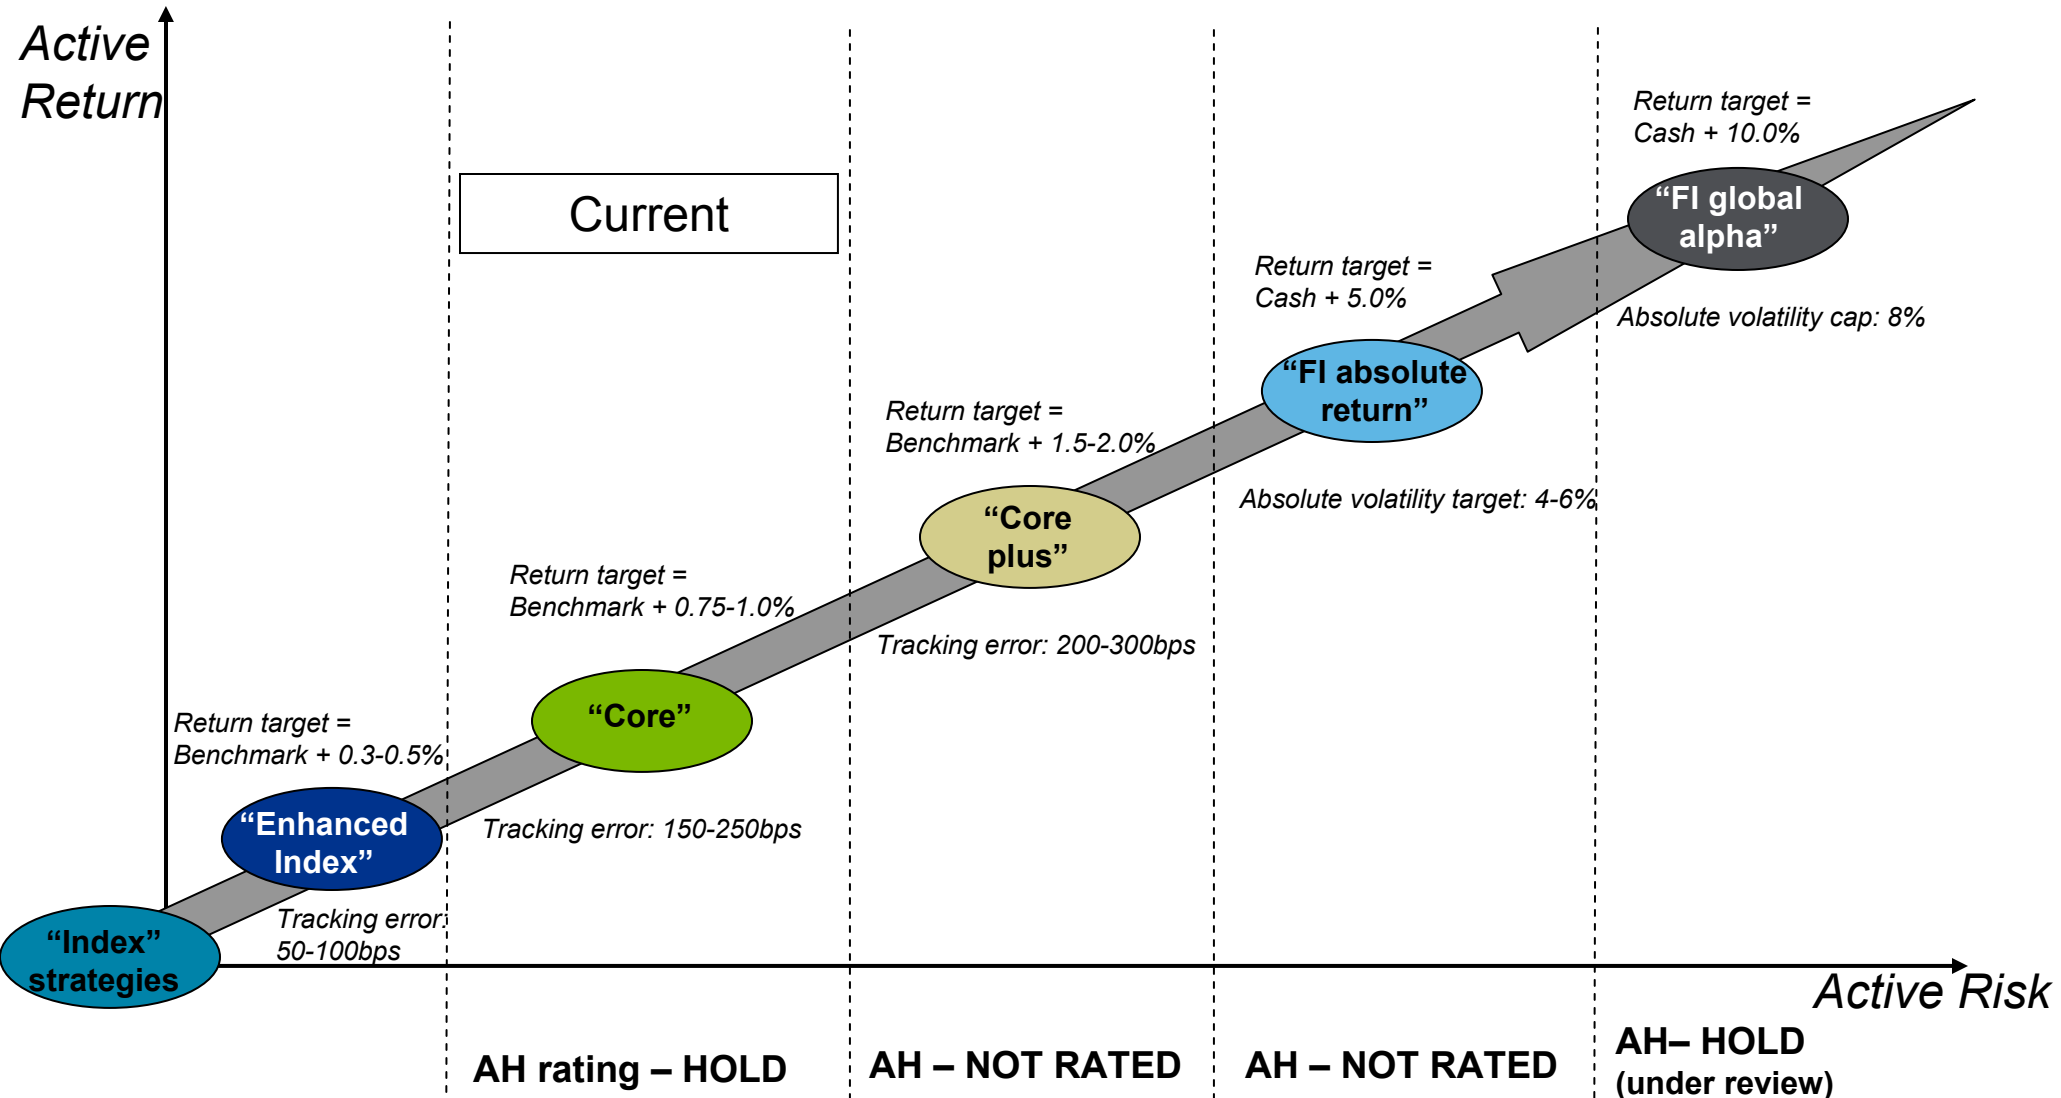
Active Return

Current

Return target = Cash + 10.0%

“FI global alpha”

Absolute volatility cap: 8%

Return target = Cash + 5.0%

“FI absolute return”

Absolute volatility target: 4-6%

Return target = Benchmark + 1.5-2.0%

“Core plus”

Tracking error: 200-300bps

Return target = Benchmark + 0.75-1.0%

“Core”

Tracking error: 150-250bps

Return target = Benchmark + 0.3-0.5%

“Enhanced Index”

Tracking error: 50-100bps

“Index” strategies

Active Risk

AH rating – HOLD

AH – NOT RATED

AH – NOT RATED

AH– HOLD (under review)